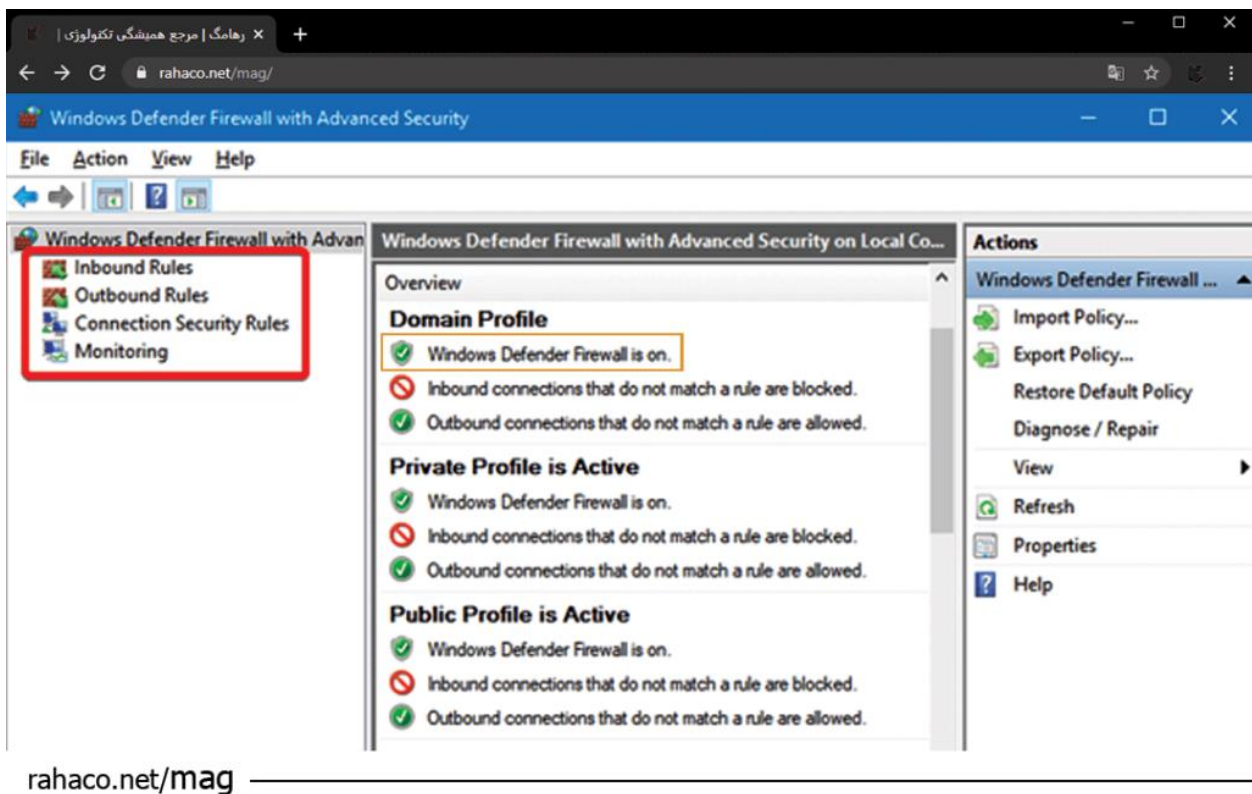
رهامگ | مرجع همیشگی تکنولوژی | ×
rahaco.net/mag/

Windows Defender Firewall with Advanced Security

File Action View Help

Windows Defender Firewall with Advan
Inbound Rules
Outbound Rules
Connection Security Rules
Monitoring

Windows Defender Firewall with Advanced Security on Local Co...

Overview

Domain Profile
Windows Defender Firewall is on.
Inbound connections that do not match a rule are blocked.
Outbound connections that do not match a rule are allowed.

Private Profile is Active
Windows Defender Firewall is on.
Inbound connections that do not match a rule are blocked.
Outbound connections that do not match a rule are allowed.

Public Profile is Active
Windows Defender Firewall is on.
Inbound connections that do not match a rule are blocked.
Outbound connections that do not match a rule are allowed.

Actions
Windows Defender Firewall ...
Import Policy...
Export Policy...
Restore Default Policy
Diagnose / Repair
View
Refresh
Properties
Help

rahaco.net/mag